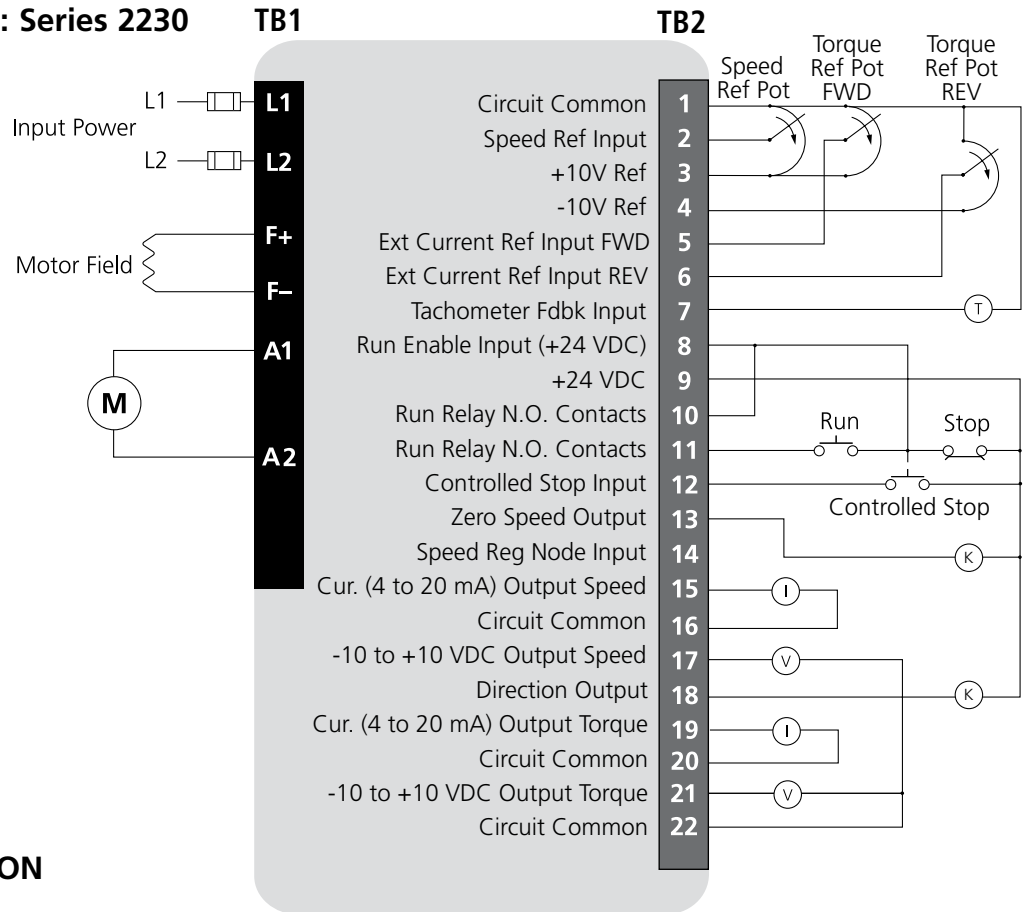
: Series 2230 TB1 TB2

L1 L1
Input Power
L2 L2
F+
Motor Field
F–
A1
M
A2

Circuit Common 1
Speed Ref Input 2
+10V Ref 3
-10V Ref 4
Ext Current Ref Input FWD 5
Ext Current Ref Input REV 6
Tachometer Fdbk Input 7
Run Enable Input (+24 VDC) 8
+24 VDC 9
Run Relay N.O. Contacts 10
Run Relay N.O. Contacts 11
Controlled Stop Input 12
Zero Speed Output 13
Speed Reg Node Input 14
Cur. (4 to 20 mA) Output Speed 15
Circuit Common 16
-10 to +10 VDC Output Speed 17
Direction Output 18
Cur. (4 to 20 mA) Output Torque 19
Circuit Common 20
-10 to +10 VDC Output Torque 21
Circuit Common 22

Speed Ref Pot
Torque Ref Pot FWD
Torque Ref Pot REV
T
Run
Stop
Controlled Stop
K
I
V
K
I
V

ON